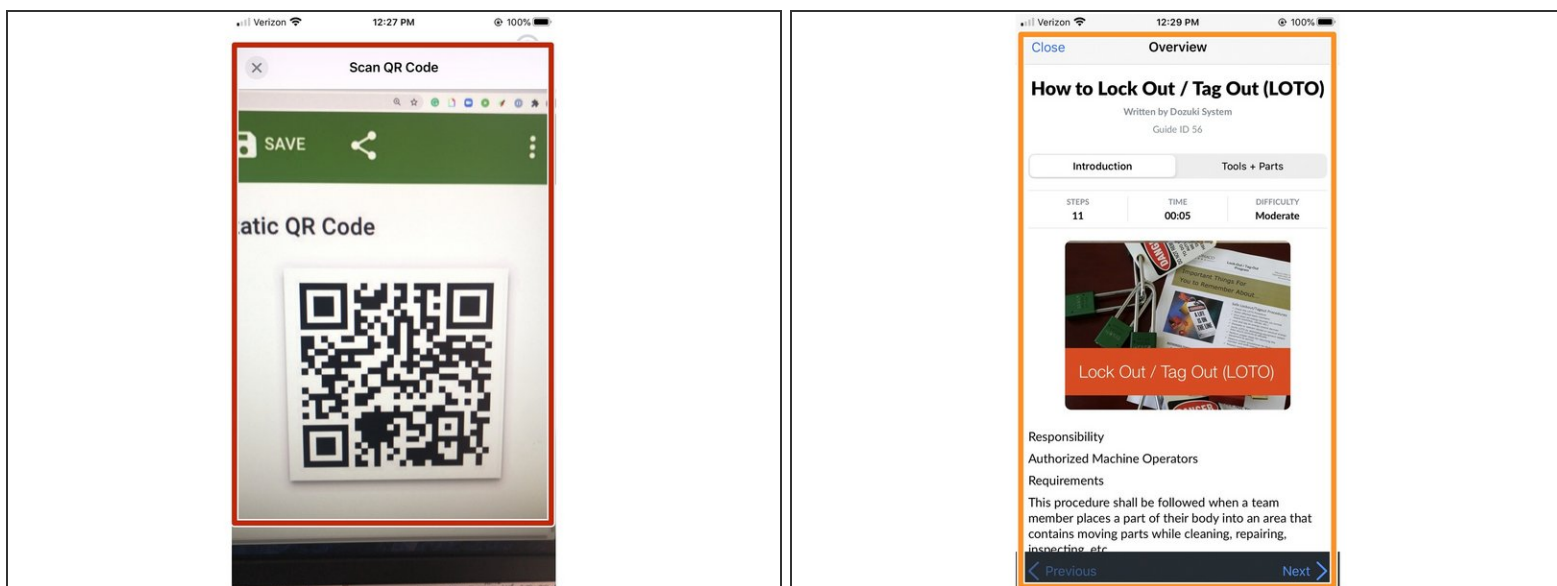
Verizon 12:27 PM 100%

Scan QR Code

SAVE

atic QR Code

Verizon 12:29 PM 100%

Close Overview

How to Lock Out / Tag Out (LOTO)

Written by Dozuki System

Guide ID 56

Introduction Tools + Parts

| STEPS | TIME | DIFFICULTY |
|---|---|---|
| 11 | 00:05 | Moderate |

Important Things For You to Remember About

Lock Out / Tag Out (LOTO)

Responsibility

Authorized Machine Operators

Requirements

This procedure shall be followed when a team member places a part of their body into an area that contains moving parts while cleaning, repairing, inspecting, etc

Previous Next